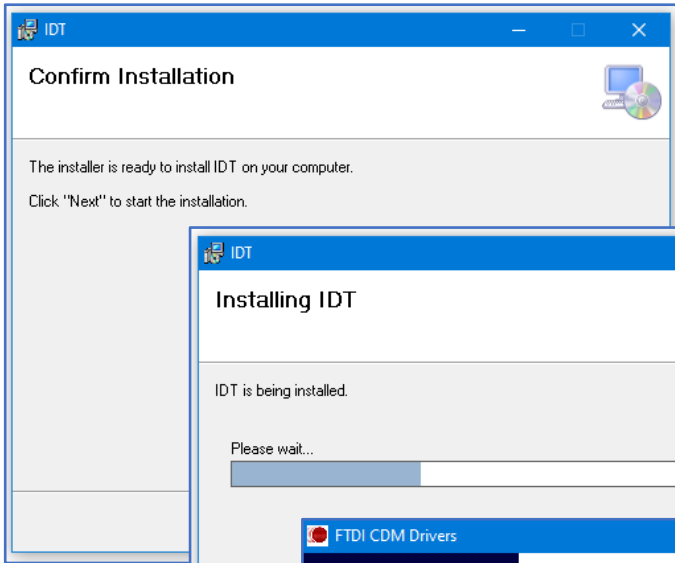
IDT

Confirm Installation

The installer is ready to install IDT on your computer.

Click "Next" to start the installation.

IDT

Installing IDT

IDT is being installed.

Please wait...

FTDI CDM Drivers